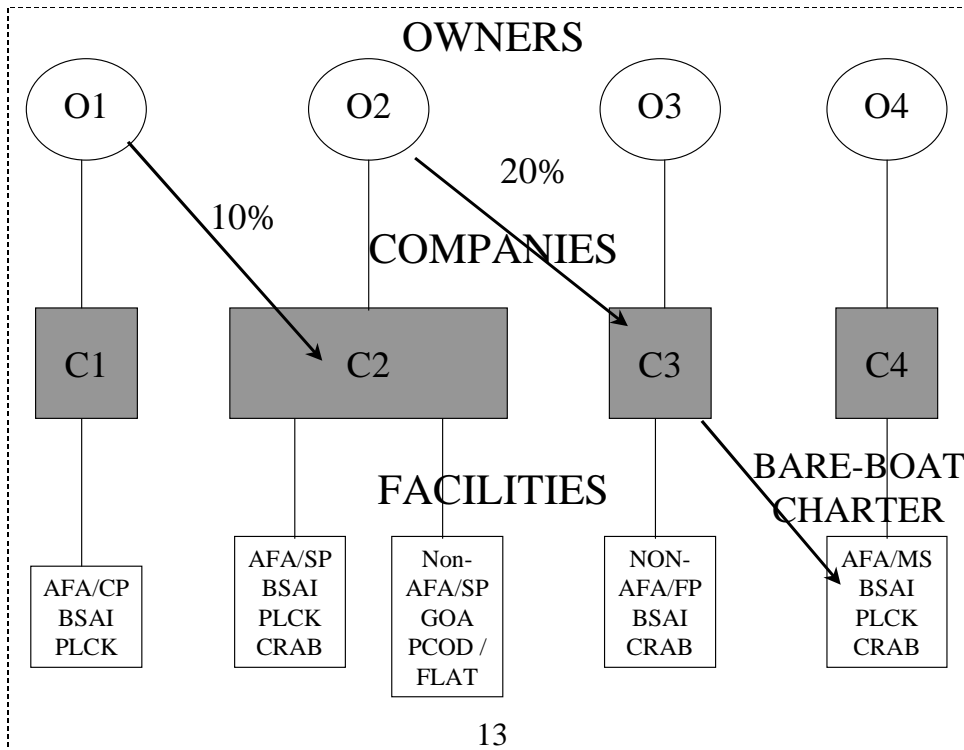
OWNERS

O1

O2

O3

O4

20%

10%

COMPANIES

C1

C2

C3

C4

BARE-BOAT CHARTER

FACILITIES

AFA/CP BSAI PLCK

AFA/SP BSAI PLCK CRAB

Non-AFA/SP GOA PCOD / FLAT

NON-AFA/FP BSAI CRAB

AFA/MS BSAI PLCK CRAB

13